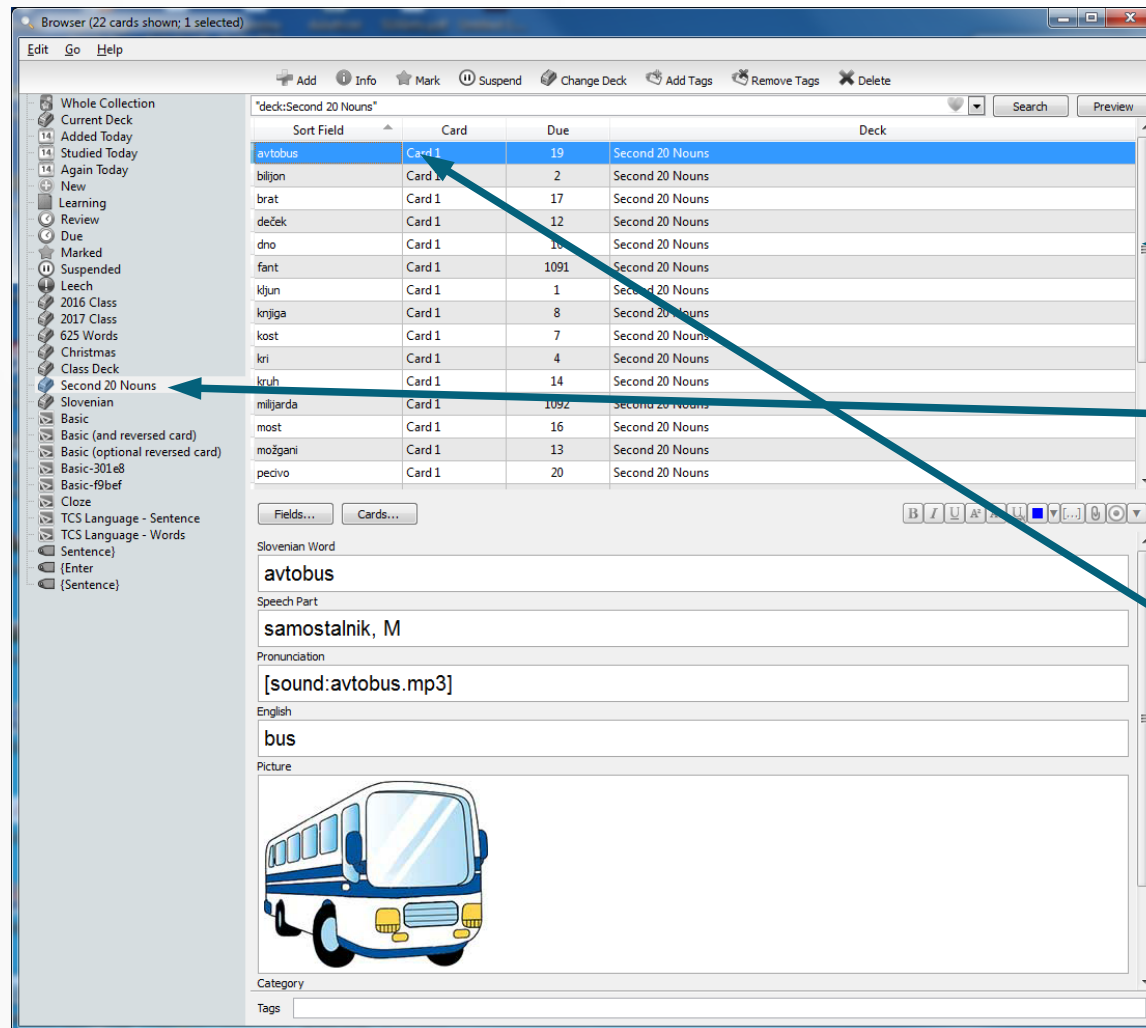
Browser (22 cards shown; 1 selected)

Edit Go Help

Add Info Mark Suspend Change Deck Add Tags Remove Tags Delete

Whole Collection
Current Deck
Added Today
Studied Today
Again Today
New
Learning
Review
Due
Marked
Suspended
Leech
2016 Class
2017 Class
625 Words
Christmas
Class Deck
Second 20 Nouns
Slovenian
Basic
Basic (and reversed card)
Basic (optional reversed card)
Basic-301e8
Basic-f9bef
Cloze
TCS Language - Sentence
TCS Language - Words
Sentence}
{Enter
{Sentence}

"deck:Second 20 Nouns" Search Preview

| Sort Field | Card | Due | Deck |
|---|---|---|---|
| avtobus | Card 1 | 19 | Second 20 Nouns |
| biljon | Card 1 | 2 | Second 20 Nouns |
| brat | Card 1 | 17 | Second 20 Nouns |
| deček | Card 1 | 12 | Second 20 Nouns |
| dno | Card 1 | 10 | Second 20 Nouns |
| fant | Card 1 | 1091 | Second 20 Nouns |
| kljun | Card 1 | 1 | Second 20 Nouns |
| knjiga | Card 1 | 8 | Second 20 Nouns |
| kost | Card 1 | 7 | Second 20 Nouns |
| kri | Card 1 | 4 | Second 20 Nouns |
| kruh | Card 1 | 14 | Second 20 Nouns |
| milijarda | Card 1 | 1092 | Second 20 Nouns |
| most | Card 1 | 16 | Second 20 Nouns |
| možgani | Card 1 | 13 | Second 20 Nouns |
| pecivo | Card 1 | 20 | Second 20 Nouns |

Fields... Cards...

Slovenian Word
avtobus
Speech Part
samostalnik, M
Pronunciation
[sound:avtobus.mp3]
English
bus
Picture
Category
Tags